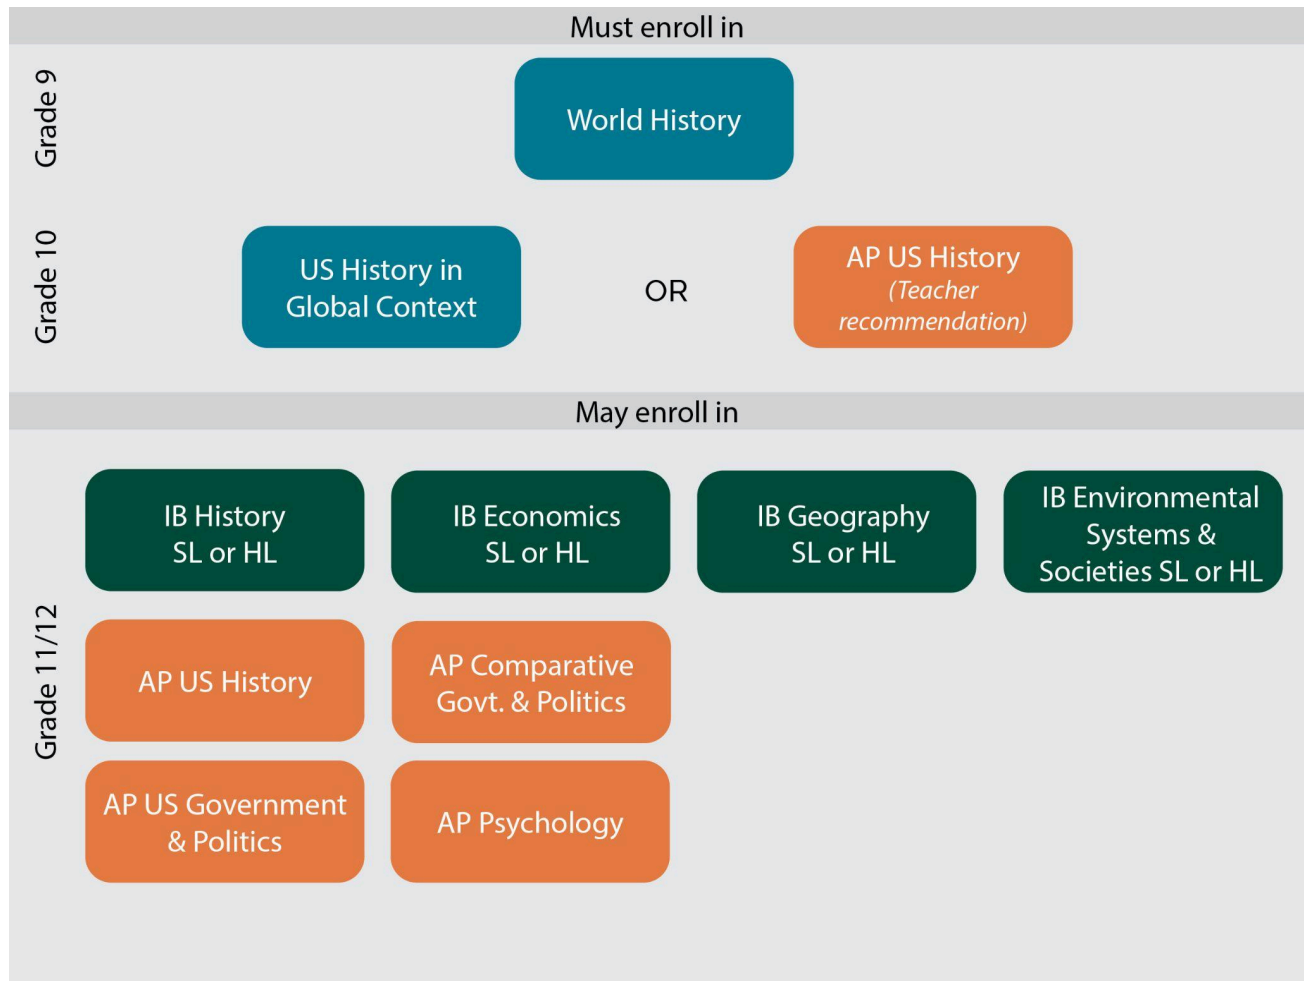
Must enroll in

Grade 9

World History

Grade 10

US History in Global Context

OR

AP US History (Teacher recommendation)

May enroll in

Grade 11/12

IB History SL or HL

IB Economics SL or HL

IB Geography SL or HL

IB Environmental Systems & Societies SL or HL

AP US History

AP Comparative Govt. & Politics

AP US Government & Politics

AP Psychology